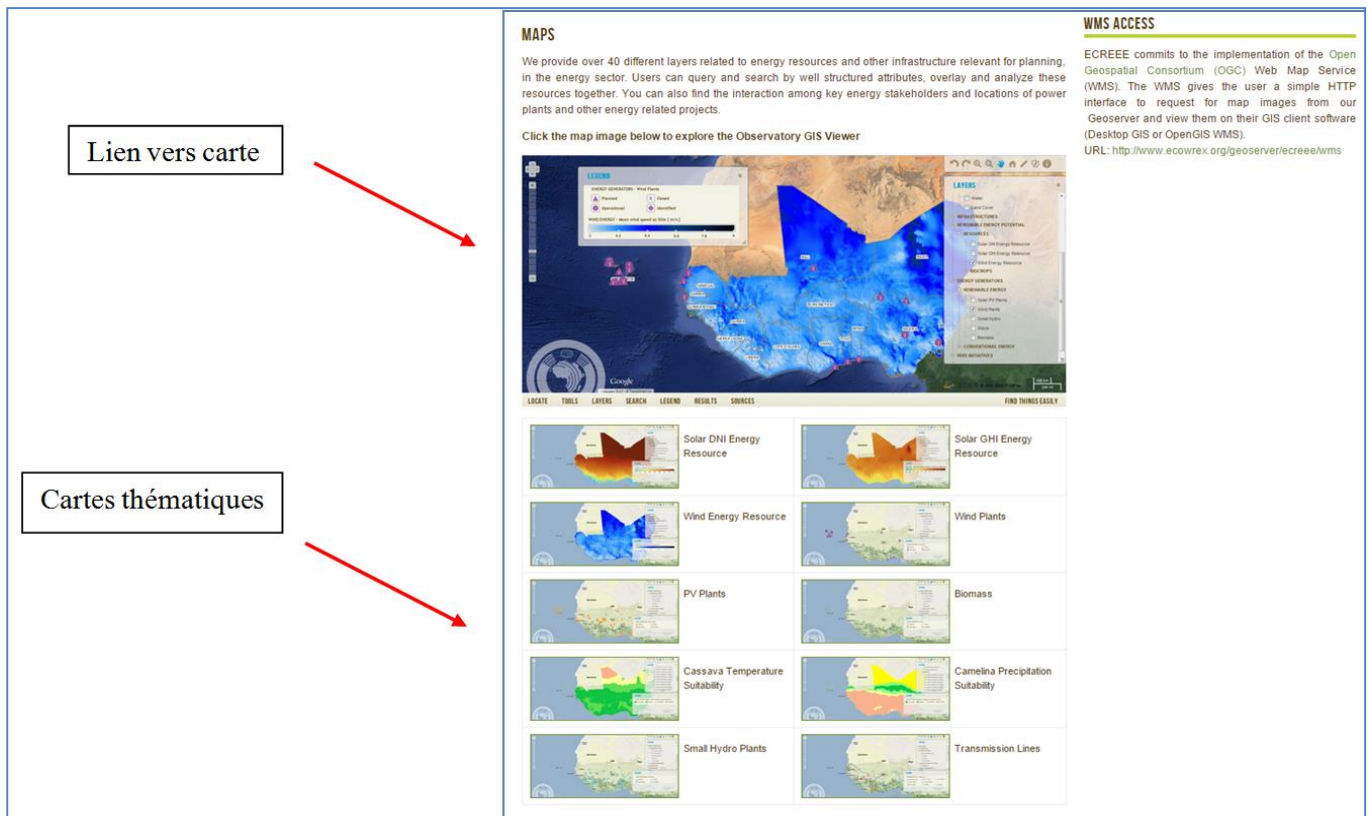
Lien vers carte

Cartes thématiques

MAPS

We provide over 40 different layers related to energy resources and other infrastructure relevant for planning, in the energy sector. Users can query and search by well structured attributes, overlay and analyze these resources together. You can also find the interaction among key energy stakeholders and locations of power plants and other energy related projects.

Click the map image below to explore the Observatory GIS Viewer

LEGEND

LAYERS

Google

LOCATE TOOLS LAYERS SEARCH LEGEND RESULTS SOURCES FIND THINGS EASILY

Solar DNI Energy Resource

Solar GHI Energy Resource

Wind Energy Resource

Wind Plants

PV Plants

Biomass

Cassava Temperature Suitability

Camelina Precipitation Suitability

Small Hydro Plants

Transmission Lines

WMS ACCESS

ECREEE commits to the implementation of the Open Geospatial Consortium (OGC) Web Map Service (WMS). The WMS gives the user a simple HTTP interface to request for map images from our Geoserver and view them on their GIS client software (Desktop GIS or OpenGIS WMS).
URL: http://www.ecowrex.org/geoserver/ecreee/wms